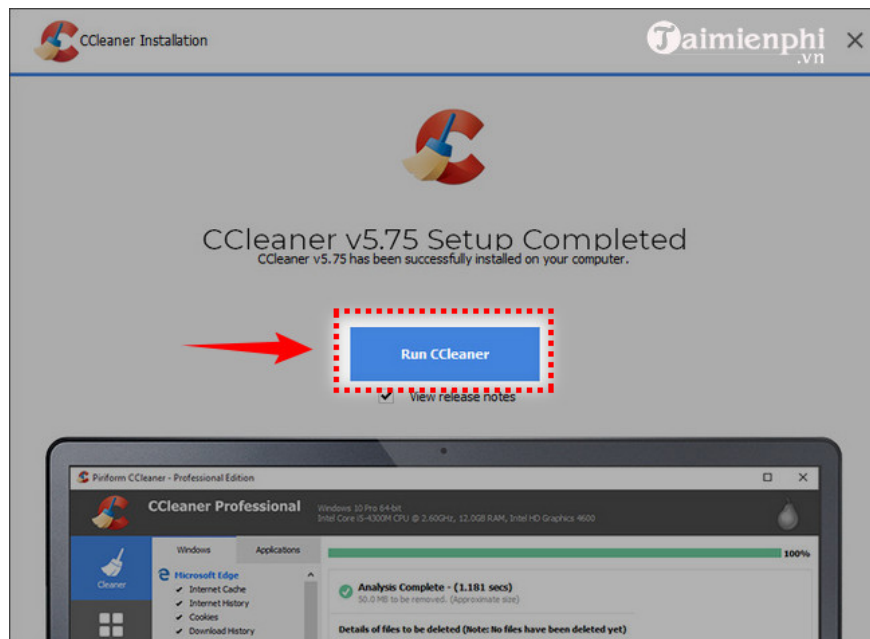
CCleaner Installation

Taimienphi .vn

×

CCleaner v5.75 Setup Completed

CCleaner v5.75 has been successfully installed on your computer.

Run CCleaner

View release notes

Piriform CCleaner - Professional Edition

CCleaner Professional

Windows 10 Pro 64-bit
Intel Core i5-4300M CPU @ 2.60GHz, 12.0GB RAM, Intel HD Graphics 4600

Windows

Applications

Cleaner

Microsoft Edge

Internet Cache

Internet History

Cookies

Download History

100%

Analysis Complete - (1.181 secs)

50.0 MB to be removed. (Approximate size)

Details of files to be deleted (Note: No files have been deleted yet)